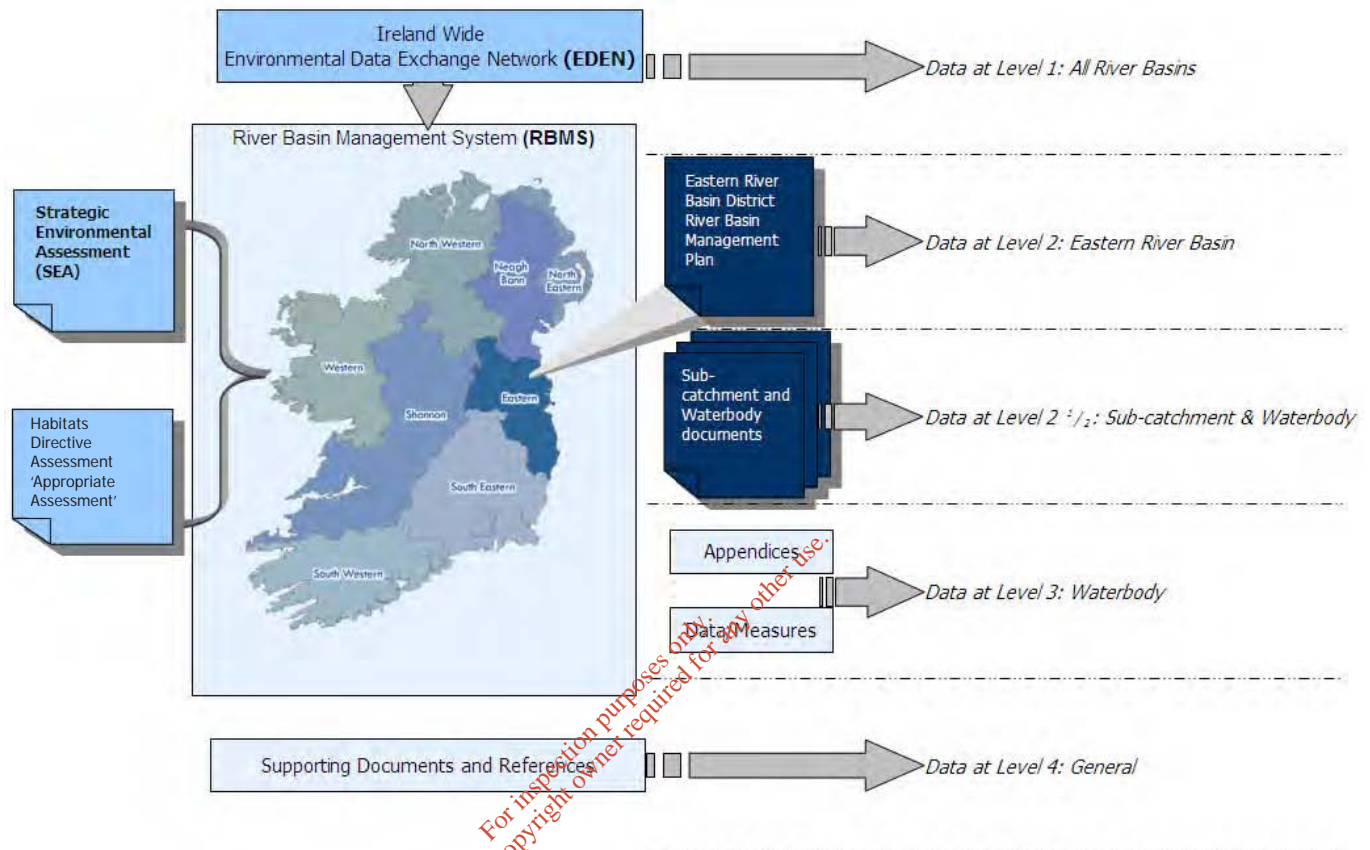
Ireland Wide
Environmental Data Exchange Network (EDEN)

Data at Level 1: All River Basins

River Basin Management System (RBMS)

Strategic Environmental Assessment (SEA)

Habitats Directive Assessment 'Appropriate Assessment'

North Western

Neagh Bann

North Eastern

Western

Shannon

Eastern

South Eastern

South Western

Eastern River Basin District River Basin Management Plan

Data at Level 2: Eastern River Basin

Sub-catchment and Waterbody documents

Data at Level 2 $^1/_2$: Sub-catchment & Waterbody

Appendices

Data/Measures

Data at Level 3: Waterbody

Supporting Documents and References

Data at Level 4: General

For inspection purposes only.
Consent of copyright owner required for any other use.